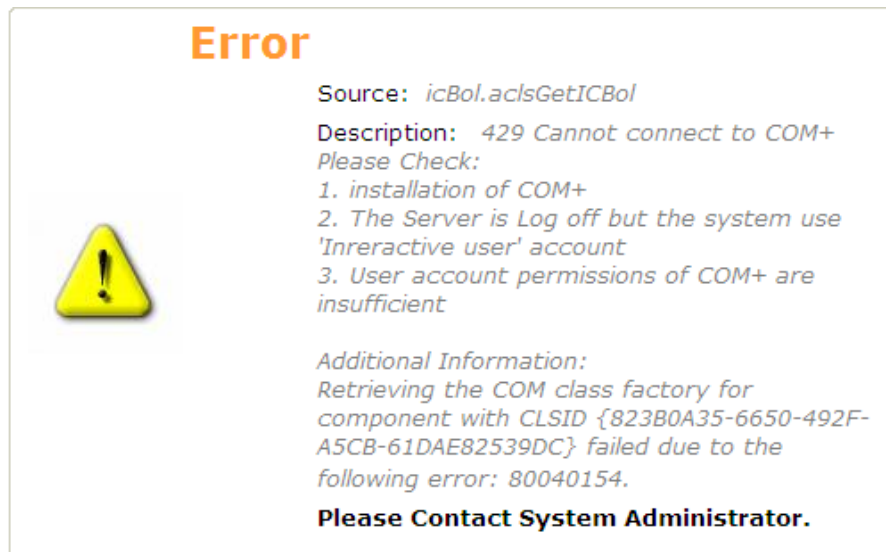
Error

Source: icBol.aclsGetICBol

Description: 429 Cannot connect to COM+
Please Check:
1. installation of COM+
2. The Server is Log off but the system use 'Inreractive user' account
3. User account permissions of COM+ are insufficient

Additional Information:
Retrieving the COM class factory for component with CLSID {823B0A35-6650-492F-A5CB-61DAE82539DC} failed due to the following error: 80040154.

Please Contact System Administrator.